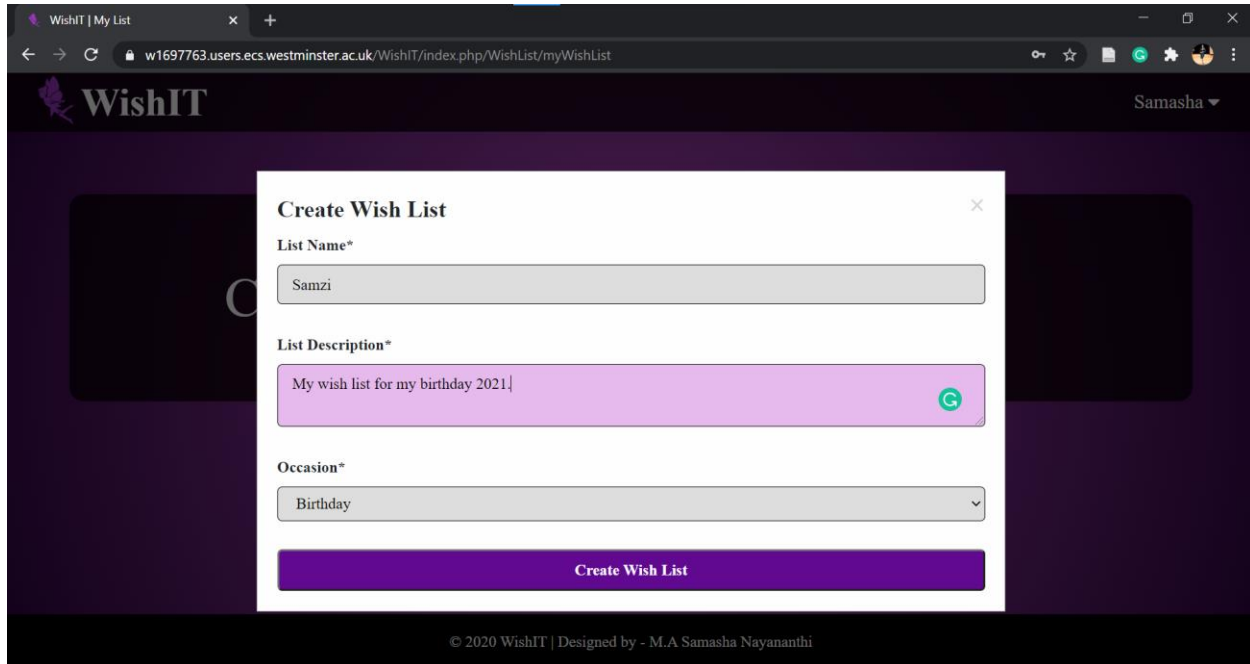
WishIT | My List

w1697763.users.ecs.westminster.ac.uk/WishIT/index.php/WishList/myWishList

WishIT

Samasha

Create Wish List

×

List Name*

Samzi

List Description*

My wish list for my birthday 2021.

Occasion*

Birthday

Create Wish List

© 2020 WishIT | Designed by - M.A Samasha Nayananthi